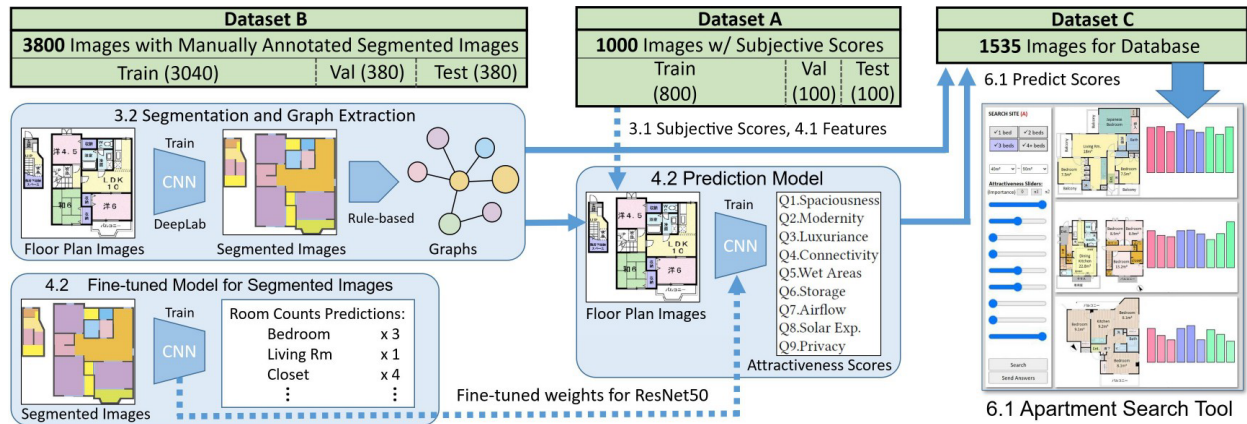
Dataset B

**3800** Images with Manually Annotated Segmented Images

| Train (3040) | Val (380) | Test (380) |
|---|---|---|

Dataset A

**1000** Images w/ Subjective Scores

| Train (800) | Val (100) | Test (100) |
|---|---|---|

Dataset C

**1535** Images for Database

6.1 Predict Scores

3.2 Segmentation and Graph Extraction

洋4.5 LDK 10 和6 洋6

Train

CNN

DeepLab

Rule-based

Floor Plan Images

Segmented Images

Graphs

3.1 Subjective Scores, 4.1 Features

4.2 Prediction Model

Train

CNN

洋4.5 LDK 10 和6 洋6

Floor Plan Images

Q1.Spaciousness
Q2.Modernity
Q3.Luxuriance
Q4.Connectivity
Q5.Wet Areas
Q6.Storage
Q7.Airflow
Q8.Solar Exp.
Q9.Privacy

Attractiveness Scores

4.2 Fine-tuned Model for Segmented Images

Train

CNN

Room Counts Predictions:
Bedroom x 3
Living Rm x 1
Closet x 4
⋮ ⋮

Segmented Images

Fine-tuned weights for ResNet50

SEARCH SITE (A)

1 bed 2 beds 3 beds 4+ beds

Attractiveness Sliders:

Search

Send Answers

Japanese Bedroom

Living Rm.

Bedroom

Balcony

Kitchen

6.1 Apartment Search Tool